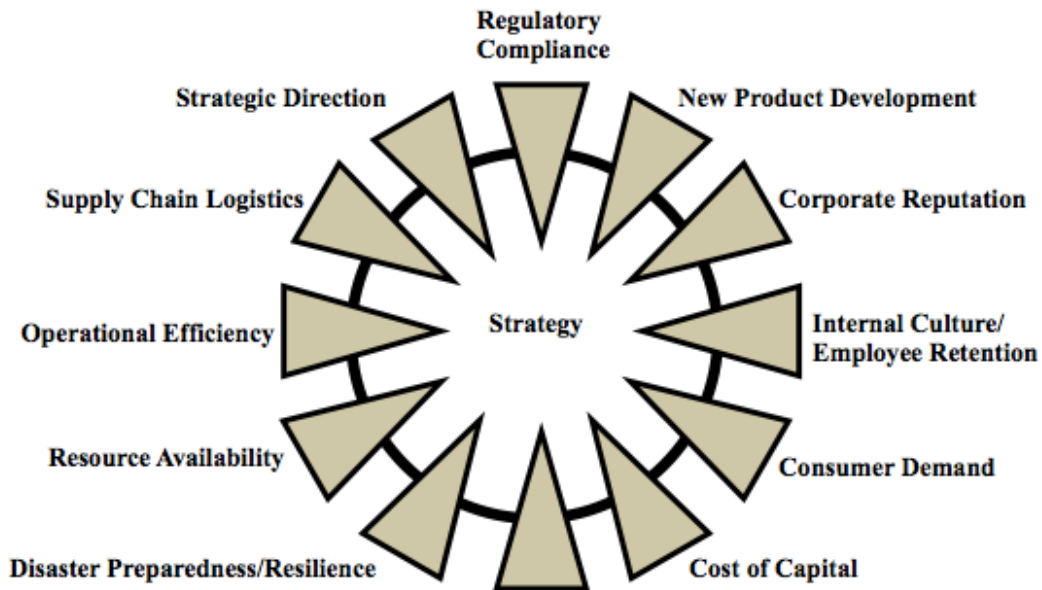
Regulatory Compliance

Strategic Direction

New Product Development

Supply Chain Logistics

Corporate Reputation

Operational Efficiency

Strategy

Internal Culture/ Employee Retention

Resource Availability

Consumer Demand

Disaster Preparedness/Resilience

Cost of Capital